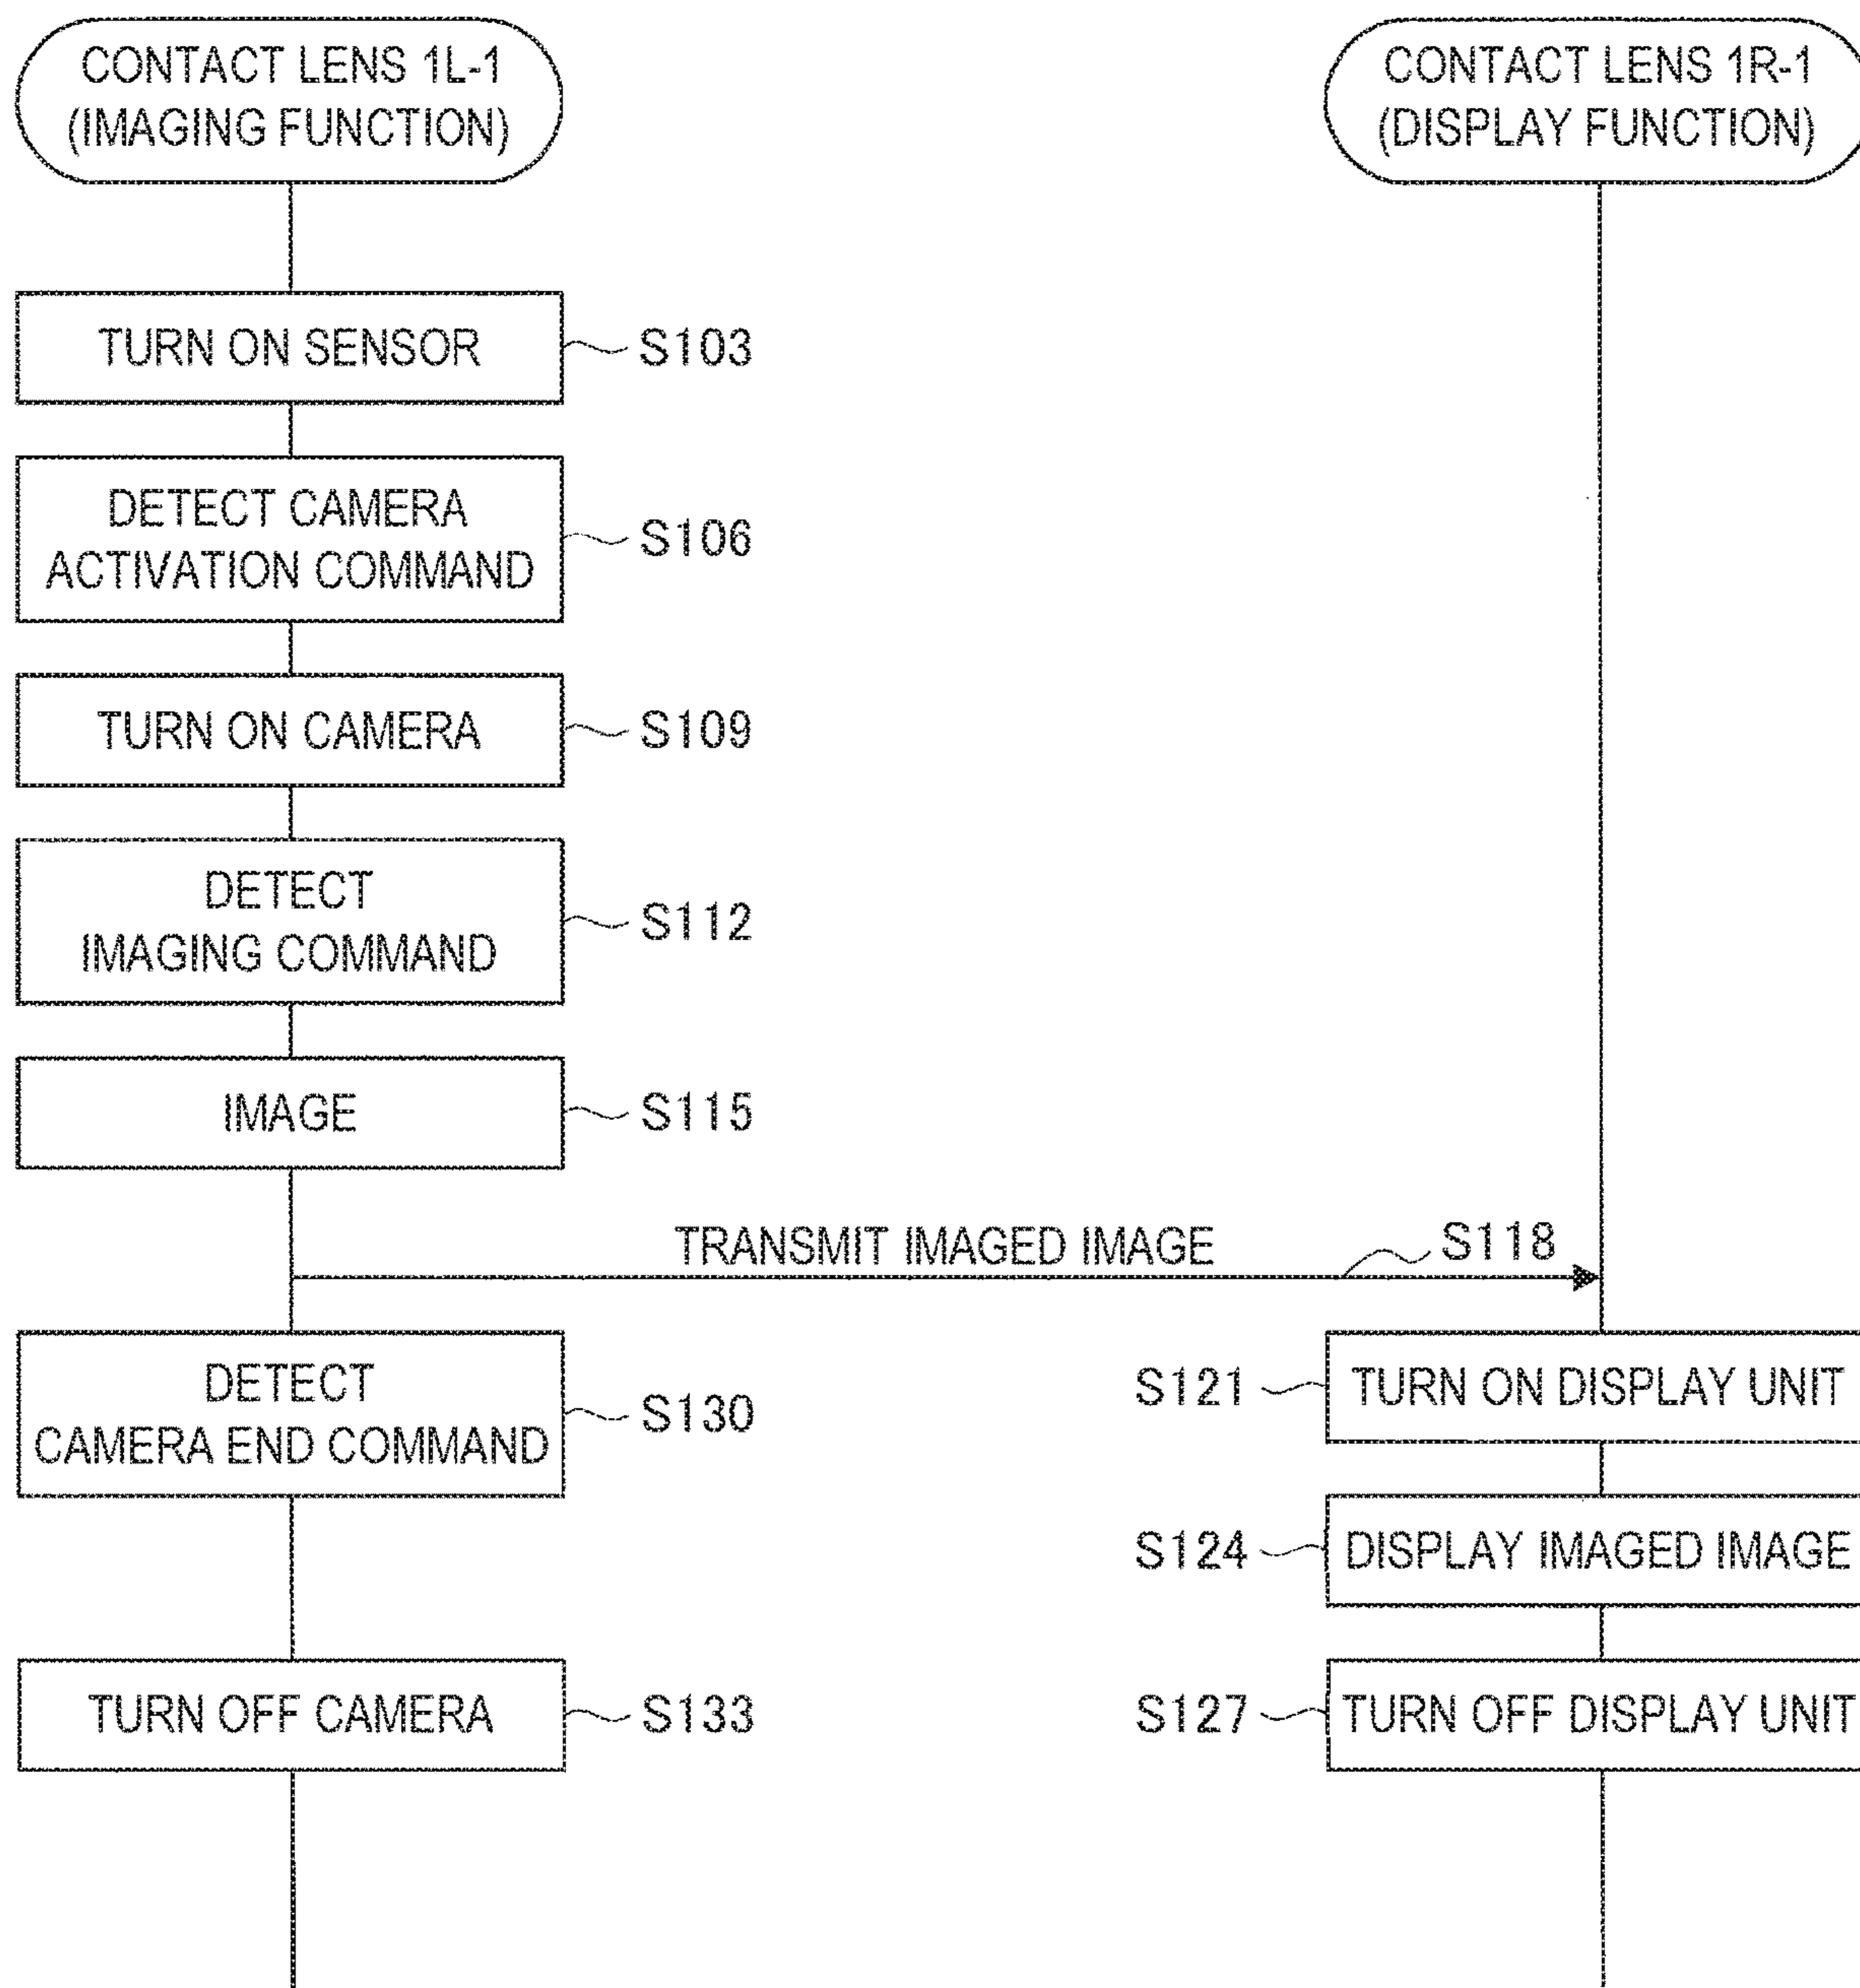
CONTACT LENS 1L-1 (IMAGING FUNCTION)

CONTACT LENS 1R-1 (DISPLAY FUNCTION)

TURN ON SENSOR
S103

DETECT CAMERA ACTIVATION COMMAND
S106

TURN ON CAMERA
S109

DETECT IMAGING COMMAND
S112

IMAGE
S115

TRANSMIT IMAGED IMAGE
S118

DETECT CAMERA END COMMAND
S130

S121
TURN ON DISPLAY UNIT

S124
DISPLAY IMAGED IMAGE

TURN OFF CAMERA
S133

S127
TURN OFF DISPLAY UNIT